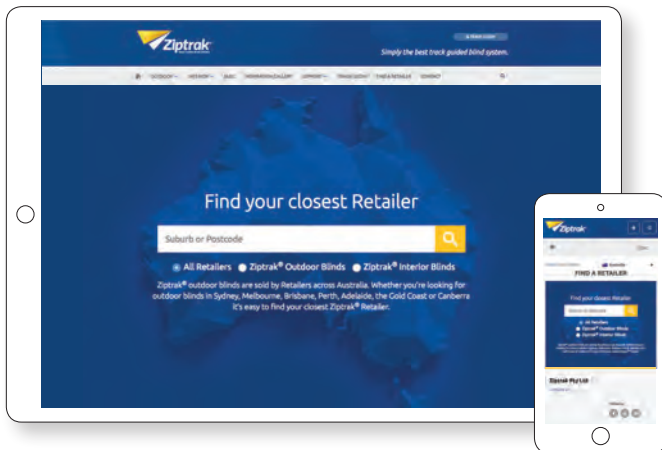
Ziptrak

Simply the best track guided blind system.

Find your closest Retailer

Suburb or Postcode

All Retailers Ziptrak® Outdoor Blinds Ziptrak® Interior Blinds

Ziptrak® outdoor blinds are sold by Retailers across Australia. Whether you're looking for outdoor blinds in Sydney, Melbourne, Brisbane, Perth, Adelaide, the Gold Coast or Canberra it's easy to find your closest Ziptrak® Retailer.

Ziptrak

FIND A RETAILER

Find your closest Retailer

Suburb or Postcode

All Retailers
Ziptrak® Outdoor Blinds
Ziptrak® Interior Blinds

Ziptrak Pty Ltd